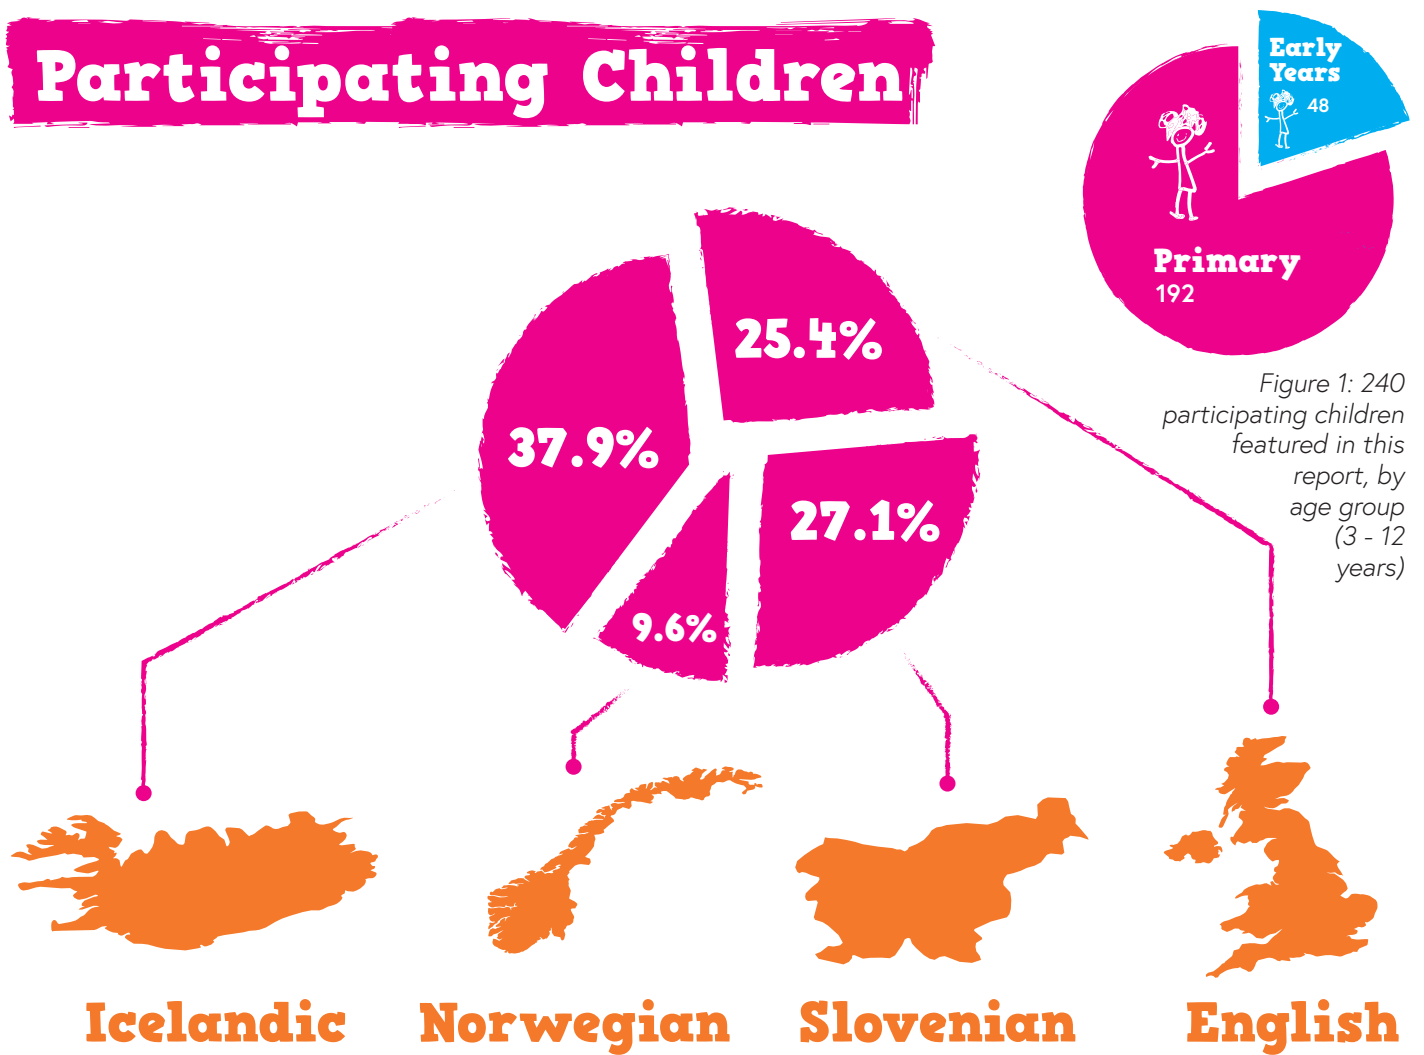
Participating Children

Early Years
48

Primary
192

Figure 1: 240 participating children featured in this report, by age group (3 - 12 years)

25.4%

37.9%

27.1%

9.6%

Icelandic

Norwegian

Slovenian

English